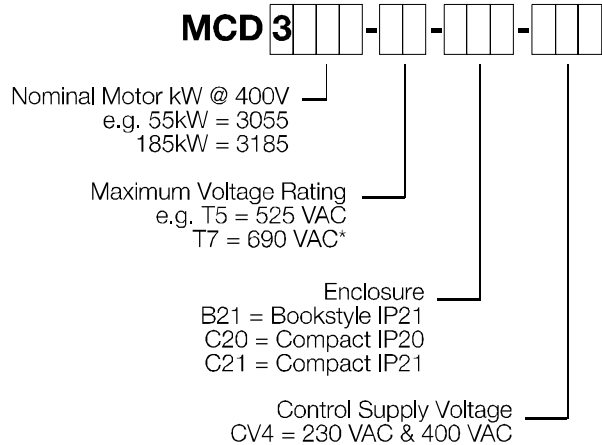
MCD 3 - - -

Nominal Motor kW @ 400V
e.g. 55kW = 3055
185kW = 3185

Maximum Voltage Rating
e.g. T5 = 525 VAC
T7 = 690 VAC*

Enclosure
B21 = Bookstyle IP21
C20 = Compact IP20
C21 = Compact IP21

Control Supply Voltage
CV4 = 230 VAC & 400 VAC